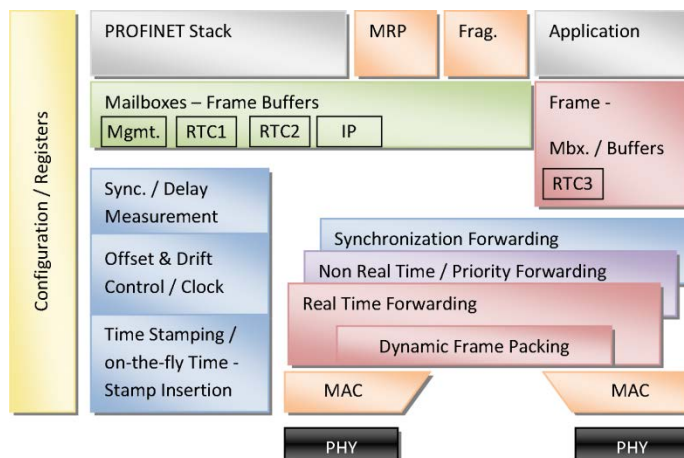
Configuration / Registers

PROFINET Stack

MRP

Frag.

Application

Mailboxes – Frame Buffers

Mgmt.

RTC1

RTC2

IP

Frame - Mbx. / Buffers

RTC3

Sync. / Delay Measurement

Offset & Drift Control / Clock

Time Stamping / on-the-fly Time - Stamp Insertion

Synchronization Forwarding

Non Real Time / Priority Forwarding

Real Time Forwarding

Dynamic Frame Packing

MAC

MAC

PHY

PHY